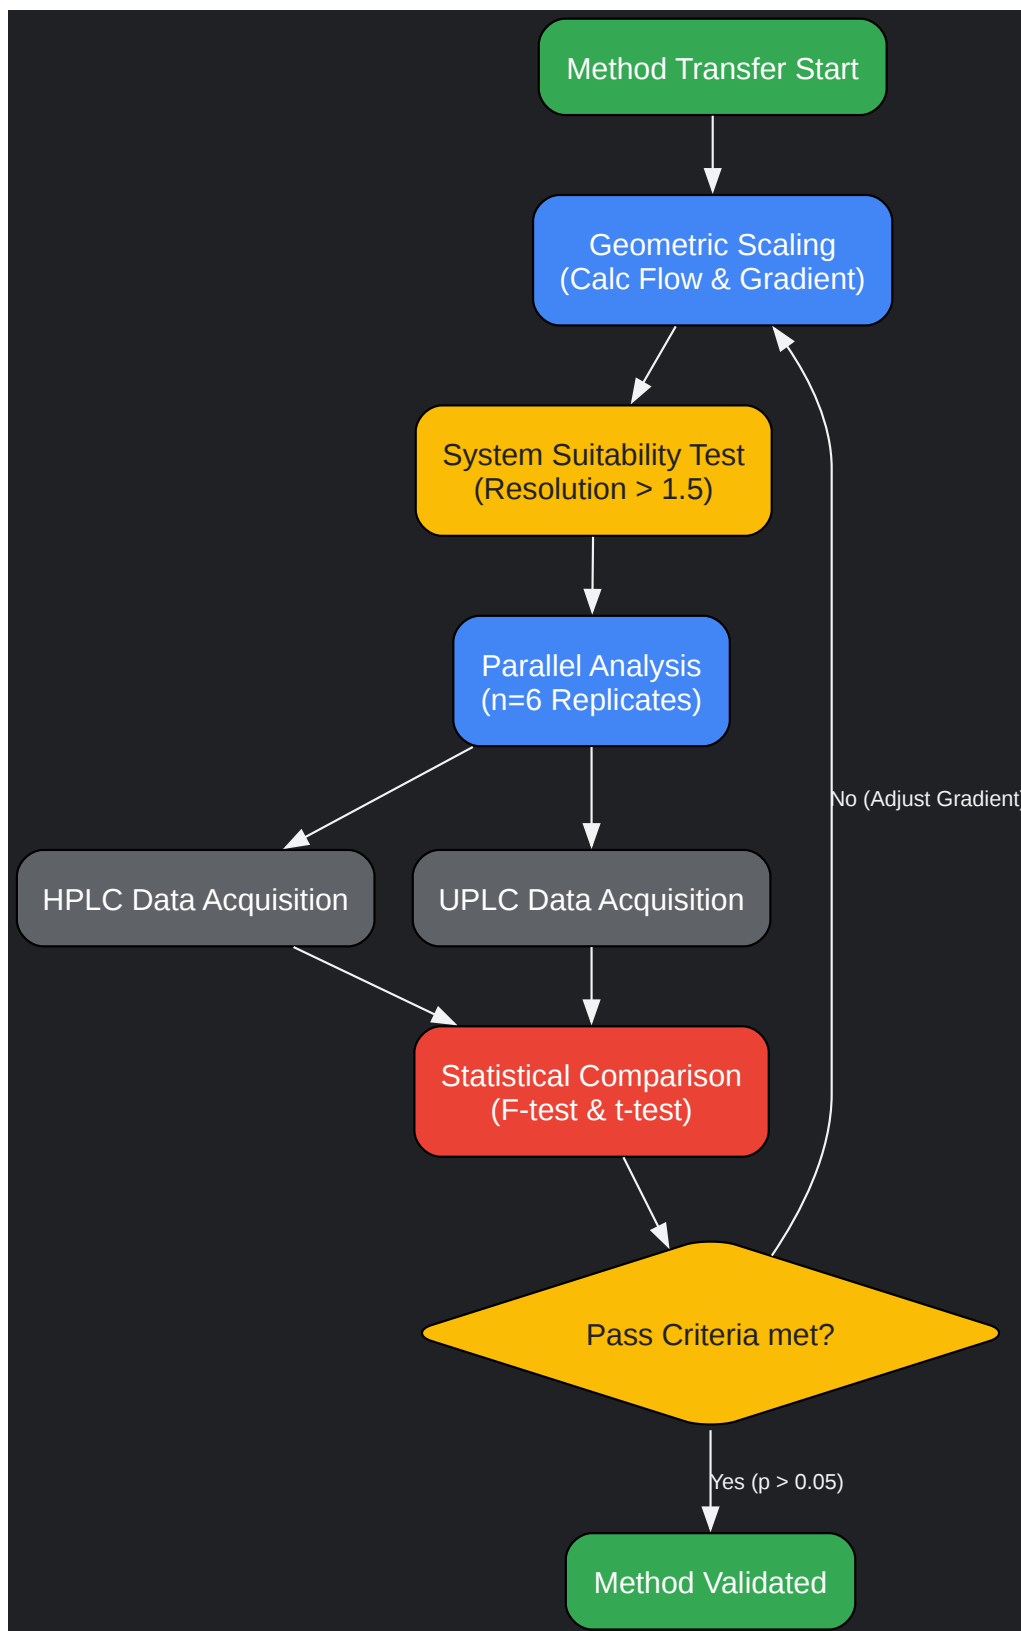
Method Transfer Start

Geometric Scaling
(Calc Flow & Gradient)

System Suitability Test
(Resolution > 1.5)

Parallel Analysis
(n=6 Replicates)

No (Adjust Gradient)

HPLC Data Acquisition

UPLC Data Acquisition

Statistical Comparison
(F-test & t-test)

Pass Criteria met?

Yes (p > 0.05)

Method Validated